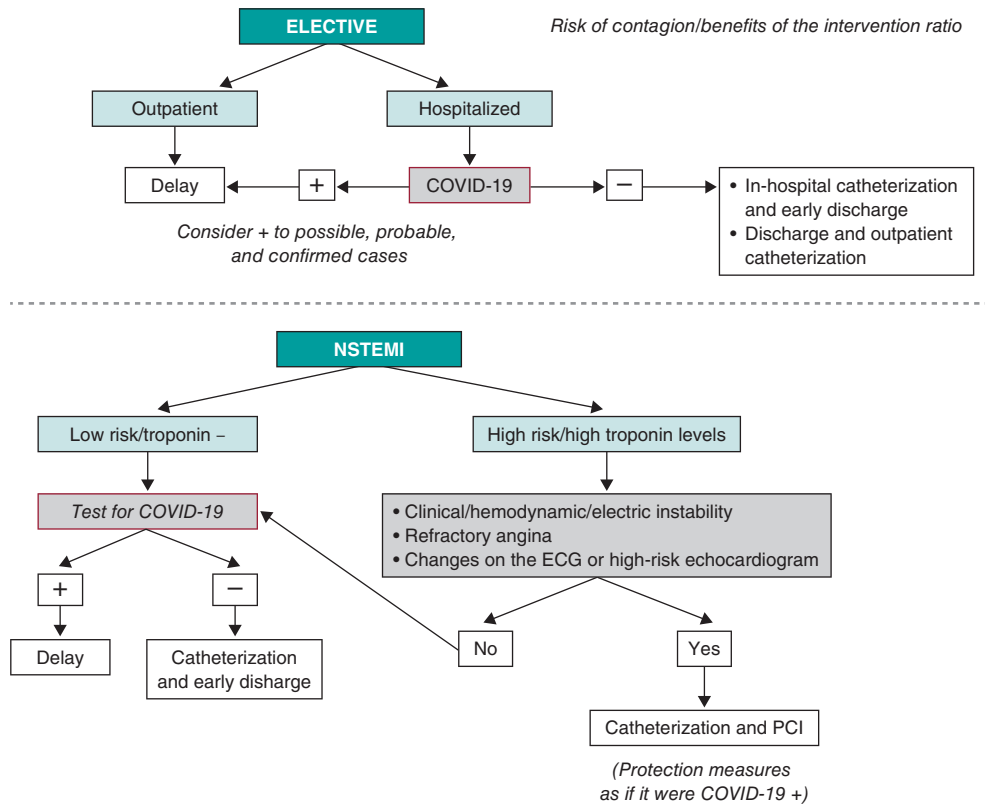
ELECTIVE

Risk of contagion/benefits of the intervention ratio

Outpatient

Hospitalized

Delay

+

COVID-19

−

• In-hospital catheterization and early discharge
• Discharge and outpatient catheterization

Consider + to possible, probable, and confirmed cases

NSTEMI

Low risk/troponin −

High risk/high troponin levels

Test for COVID-19

• Clinical/hemodynamic/electric instability
• Refractory angina
• Changes on the ECG or high-risk echocardiogram

+

−

Delay

Catheterization and early disharge

No

Yes

Catheterization and PCI

(Protection measures as if it were COVID-19 +)